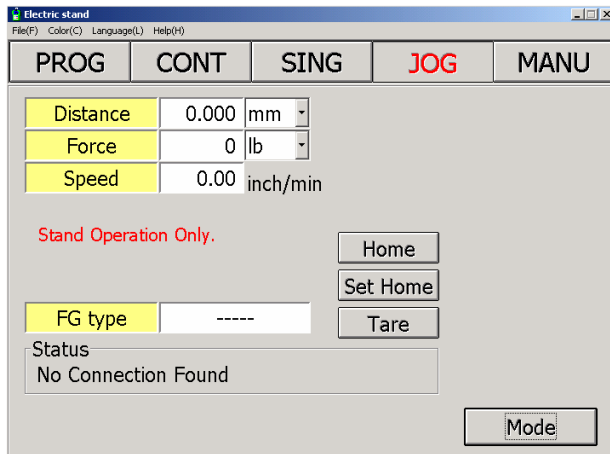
Electric stand
File(F) Color(C) Language(L) Help(H)

PROG | CONT | SING | JOG | MANU

| Distance | 0.000 | mm |
|---|---|---|
| Force | 0 | lb |
| Speed | 0.00 | inch/min |

Stand Operation Only.

Home
Set Home
Tare

FG type -----

Status
No Connection Found

Mode